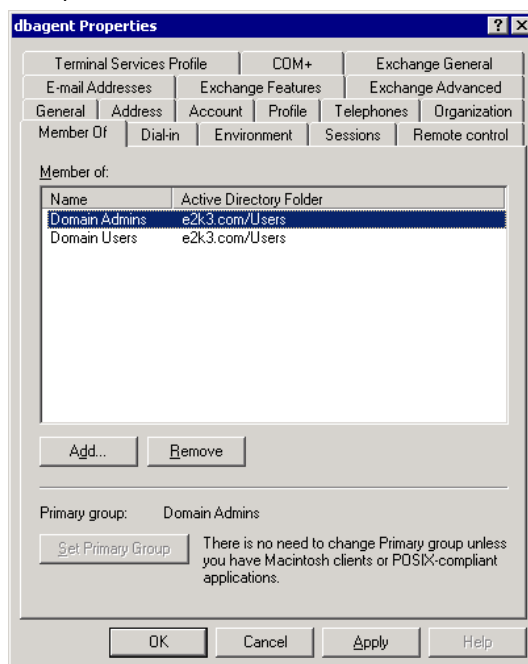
dbagent Properties

?
X

Terminal Services Profile
COM+
Exchange General
E-mail Addresses
Exchange Features
Exchange Advanced
General
Address
Account
Profile
Telephones
Organization
Member Of
Dial-in
Environment
Sessions
Remote control

Member of:

| Name | Active Directory Folder |
|---|---|
| Domain Admins | e2k3.com/Users |
| Domain Users | e2k3.com/Users |

Add...
Remove

Primary group: Domain Admins

Set Primary Group
There is no need to change Primary group unless you have Macintosh clients or POSIX-compliant applications.

OK
Cancel
Apply
Help